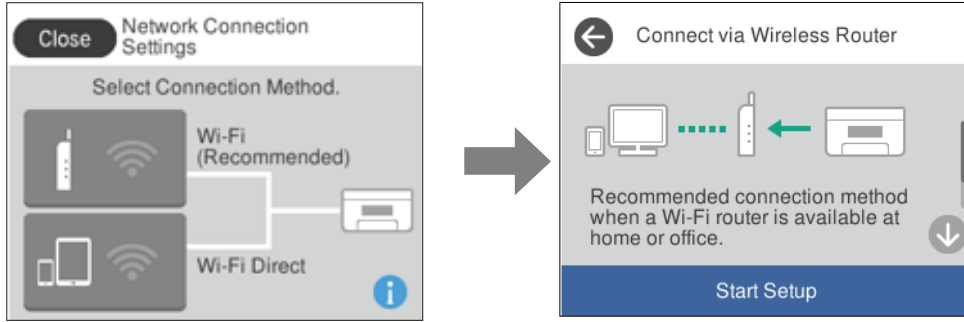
Close Network Connection Settings

Select Connection Method.

Wi-Fi (Recommended)

Wi-Fi Direct

Connect via Wireless Router

Recommended connection method when a Wi-Fi router is available at home or office.

Start Setup